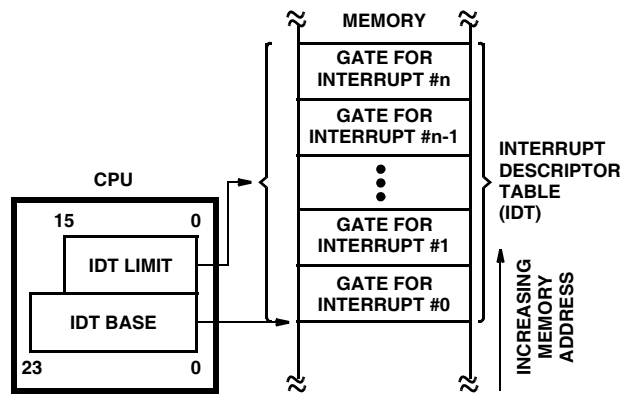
MEMORY

GATE FOR INTERRUPT #n

GATE FOR INTERRUPT #n-1

GATE FOR INTERRUPT #1

GATE FOR INTERRUPT #0

INTERRUPT DESCRIPTOR TABLE (IDT)

CPU

15

0

IDT LIMIT

IDT BASE

23

0

INCREASING MEMORY ADDRESS